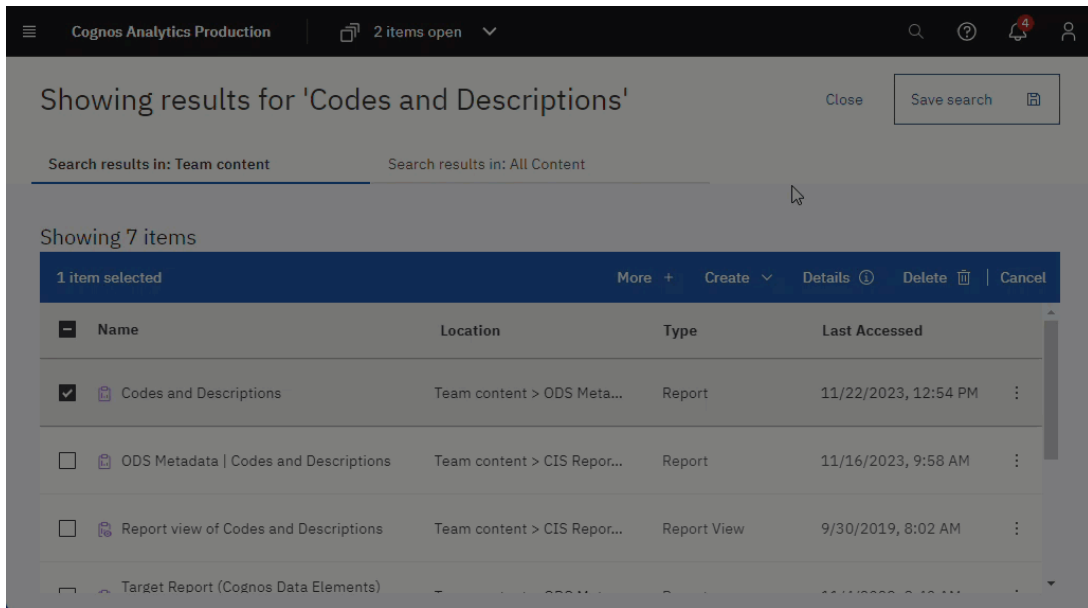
Cognos Analytics Production

2 items open

4

Showing results for 'Codes and Descriptions'

Close

Save search

Search results in: Team content

Search results in: All Content

Showing 7 items

1 item selected

More +

Create

Details

Delete

Cancel

| Name | Location | Type | Last Accessed |
|---|---|---|---|
| Codes and Descriptions | Team content > ODS Meta... | Report | 11/22/2023, 12:54 PM |
| ODS Metadata \| Codes and Descriptions | Team content > CIS Repor... | Report | 11/16/2023, 9:58 AM |
| Report view of Codes and Descriptions | Team content > CIS Repor... | Report View | 9/30/2019, 8:02 AM |
| Target Report (Cognos Data Elements) | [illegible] | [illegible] | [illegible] |